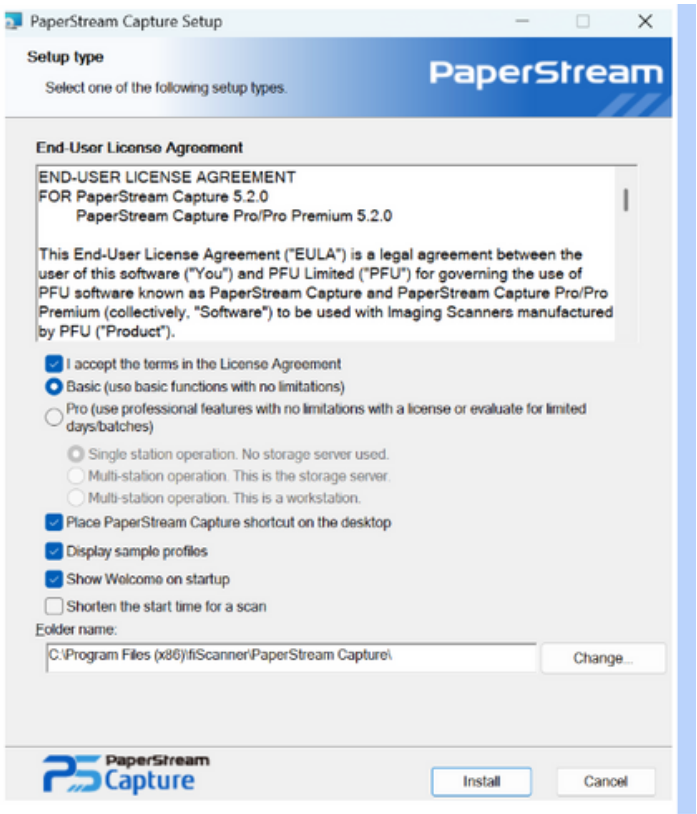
PaperStream Capture Setup

Setup type

Select one of the following setup types.

PaperStream

End-User License Agreement

END-USER LICENSE AGREEMENT
FOR PaperStream Capture 5.2.0
PaperStream Capture Pro/Pro Premium 5.2.0

This End-User License Agreement ("EULA") is a legal agreement between the user of this software ("You") and PFU Limited ("PFU") for governing the use of PFU software known as PaperStream Capture and PaperStream Capture Pro/Pro Premium (collectively, "Software") to be used with Imaging Scanners manufactured by PFU ("Product").

I accept the terms in the License Agreement

Basic (use basic functions with no limitations)

Pro (use professional features with no limitations with a license or evaluate for limited days/batches)

Single station operation. No storage server used.

Multi-station operation. This is the storage server.

Multi-station operation. This is a workstation.

Place PaperStream Capture shortcut on the desktop

Display sample profiles

Show Welcome on startup

Shorten the start time for a scan

Folder name:

C:\Program Files (x86)\fiScanner\PaperStream Capture\

Change...

PaperStream Capture

Install

Cancel